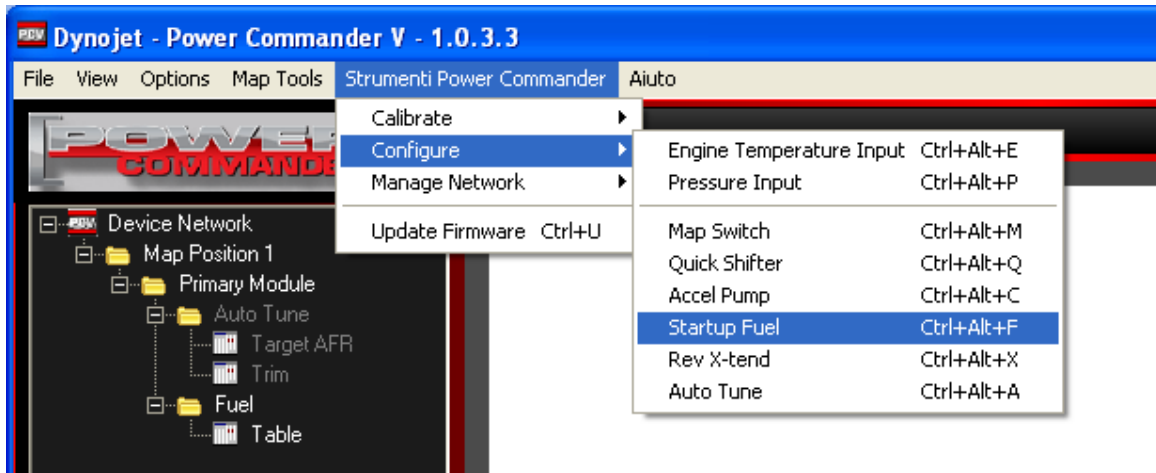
PCV Dynojet - Power Commander V - 1.0.3.3

File View Options Map Tools Strumenti Power Commander Aiuto

POWER COMMANDER

Calibrate
Configure
Manage Network
Update Firmware Ctrl+U

Engine Temperature Input Ctrl+Alt+E
Pressure Input Ctrl+Alt+P
Map Switch Ctrl+Alt+M
Quick Shifter Ctrl+Alt+Q
Accel Pump Ctrl+Alt+C
Startup Fuel Ctrl+Alt+F
Rev X-tend Ctrl+Alt+X
Auto Tune Ctrl+Alt+A

PCV Device Network
Map Position 1
Primary Module
Auto Tune
Target AFR
Trim
Fuel
Table